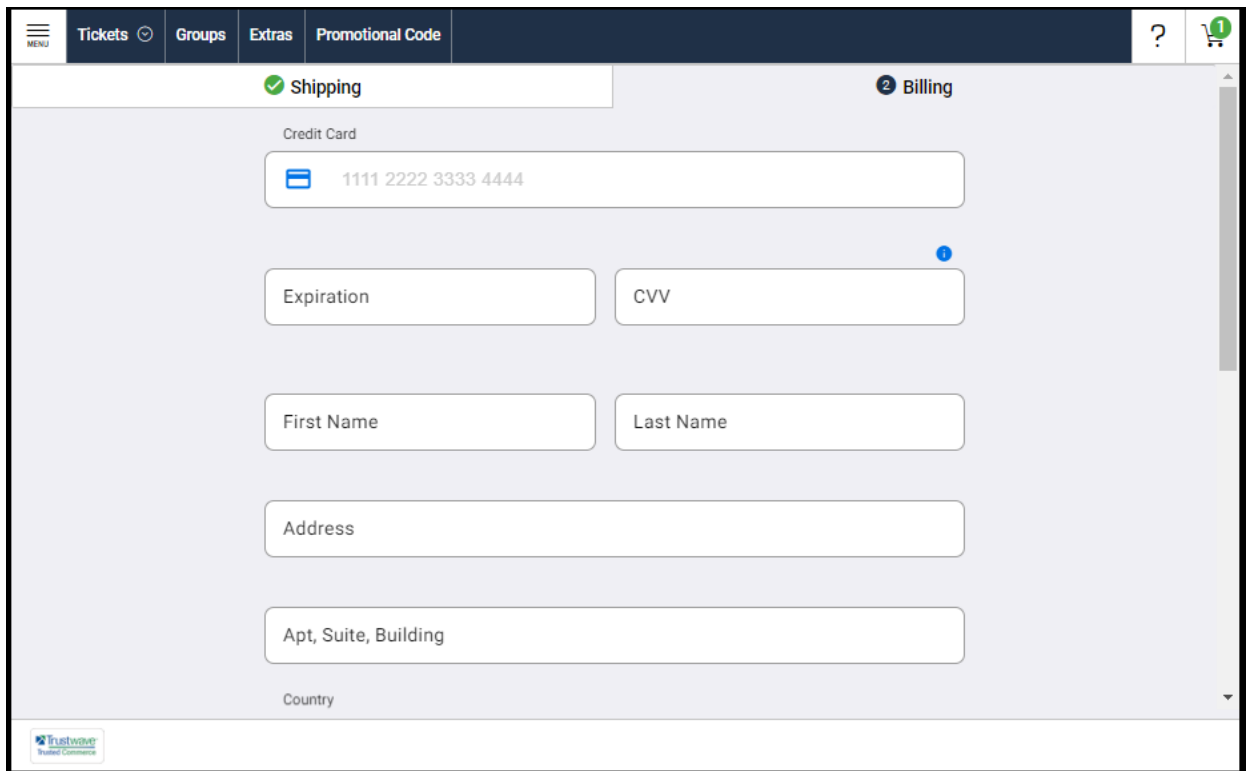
MENU Tickets Groups Extras Promotional Code

? 1

Shipping

2 Billing

Credit Card

1111 2222 3333 4444

Expiration

CVV

First Name

Last Name

Address

Apt, Suite, Building

Country

Trustwave
Trusted Commerce